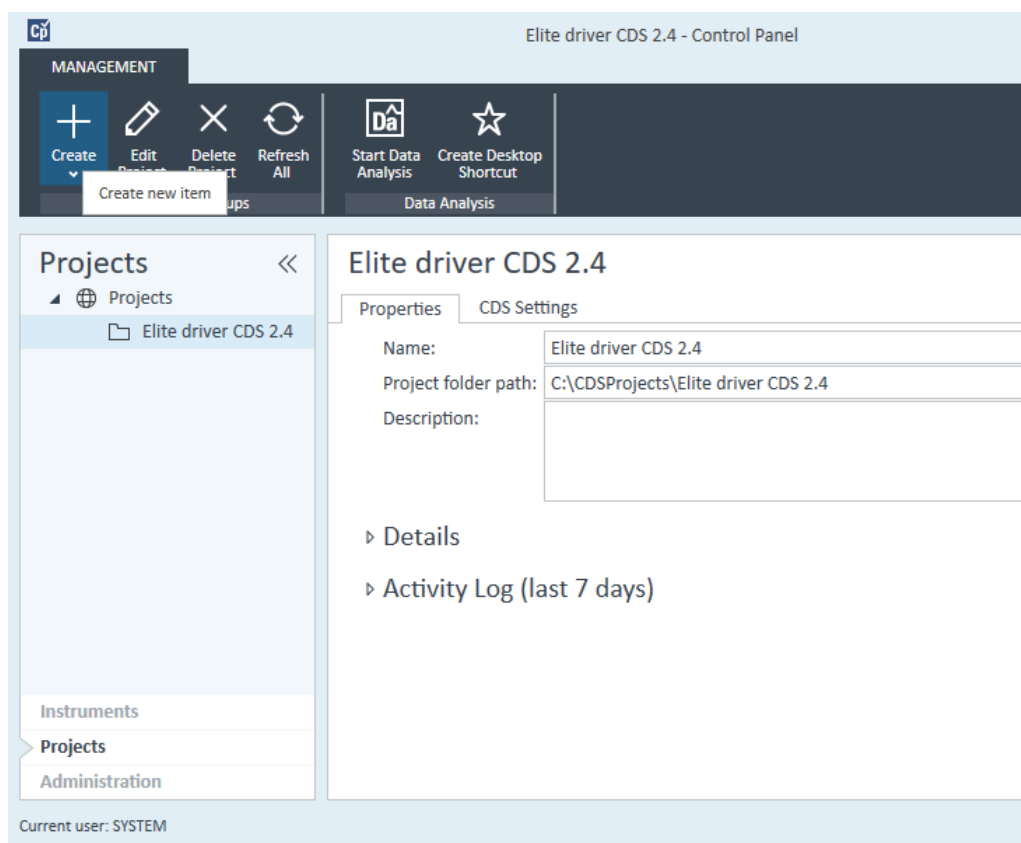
Cp

Elite driver CDS 2.4 - Control Panel

MANAGEMENT

Create

Edit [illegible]

Delete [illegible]

Refresh All

Create new item

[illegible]ups

Dà

Start Data Analysis

Create Desktop Shortcut

Data Analysis

Projects

«

Projects

Elite driver CDS 2.4

Instruments

Projects

Administration

Elite driver CDS 2.4

Properties

CDS Settings

Name: Elite driver CDS 2.4

Project folder path: C:\CDSProjects\Elite driver CDS 2.4

Description:

Details

Activity Log (last 7 days)

Current user: SYSTEM